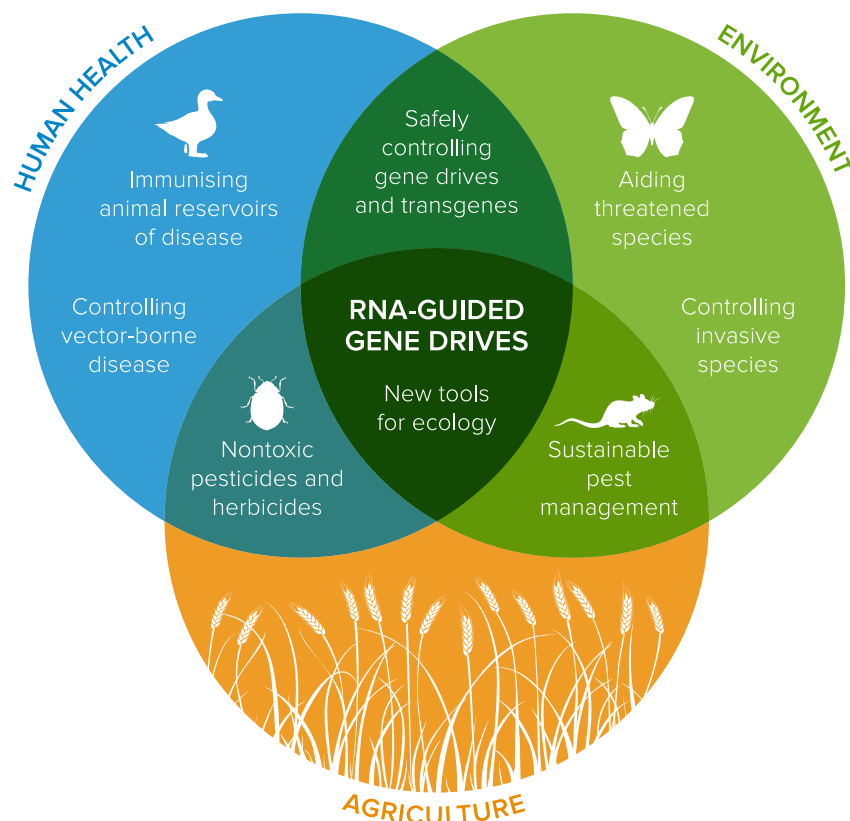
HUMAN HEALTH

ENVIRONMENT

Immunising animal reservoirs of disease

Safely controlling gene drives and transgenes

Aiding threatened species

Controlling vector-borne disease

RNA-GUIDED GENE DRIVES

Controlling invasive species

New tools for ecology

Nontoxic pesticides and herbicides

Sustainable pest management

AGRICULTURE